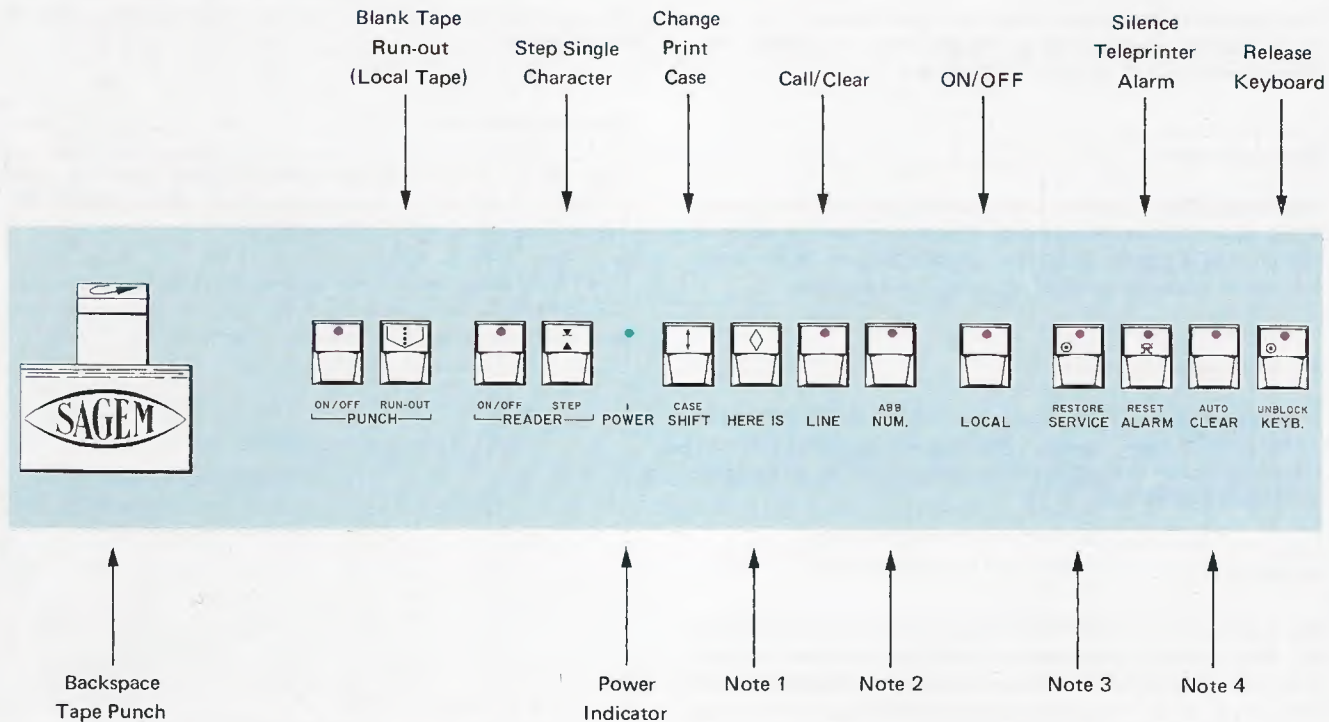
Blank Tape Run-out (Local Tape)

Step Single Character

Change Print Case

Call/Clear

ON/OFF

Silence Teleprinter Alarm

Release Keyboard

SAGEM

ON/OFF RUN-OUT
PUNCH

ON/OFF STEP
READER

POWER

CASE SHIFT

HERE IS

LINE

ABB NUM.

LOCAL

RESTORE SERVICE

RESET ALARM

AUTO CLEAR

UNBLOCK KEYB.

Backspace Tape Punch

Power Indicator

Note 1

Note 2

Note 3

Note 4